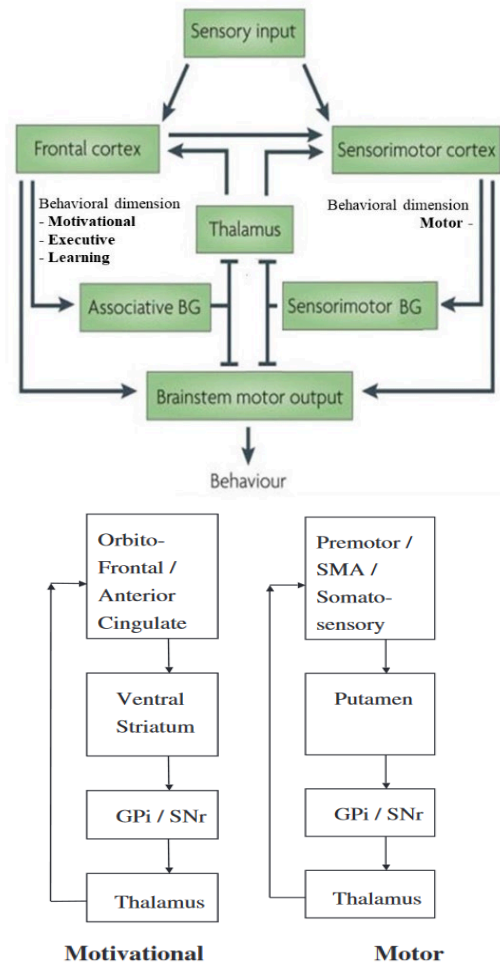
Sensory input

Frontal cortex

Sensorimotor cortex

Behavioral dimension
- **Motivational**
- **Executive**
- **Learning**

Thalamus

Behavioral dimension
**Motor** -

Associative BG

Sensorimotor BG

Brainstem motor output

Behaviour

Orbito-Frontal / Anterior Cingulate

Ventral Striatum

GPi / SNr

Thalamus

Premotor / SMA / Somatosensory

Putamen

GPi / SNr

Thalamus

**Motivational**

**Motor**